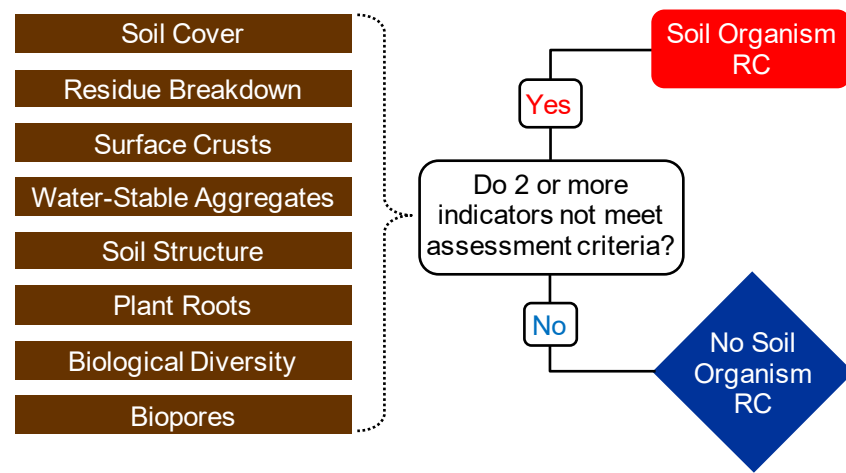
Soil Cover

Residue Breakdown

Surface Crusts

Water-Stable Aggregates

Soil Structure

Plant Roots

Biological Diversity

Biopores

Do 2 or more indicators not meet assessment criteria?

Yes

Soil Organism RC

No

No Soil Organism RC